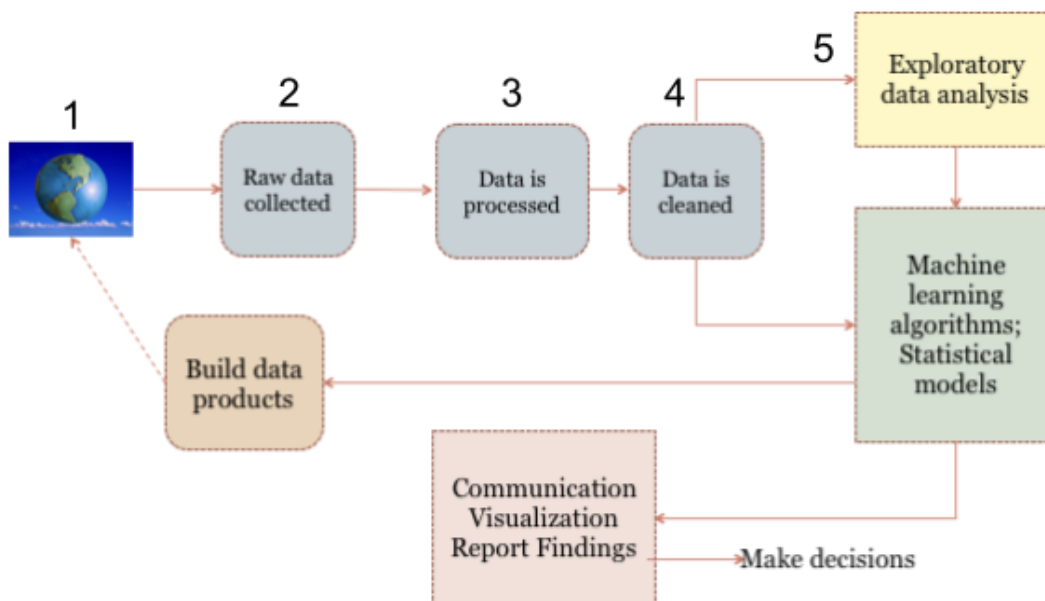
1

2

Raw data collected

3

Data is processed

4

Data is cleaned

5

Exploratory data analysis

Machine learning algorithms; Statistical models

Build data products

Communication Visualization Report Findings

Make decisions